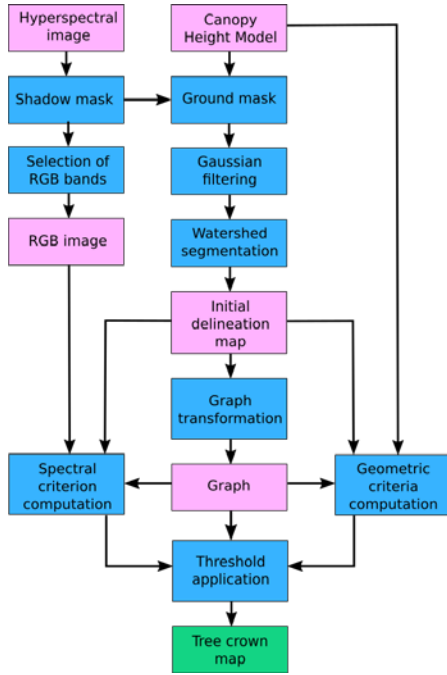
Hyperspectral image

Canopy Height Model

Shadow mask

Ground mask

Selection of RGB bands

Gaussian filtering

RGB image

Watershed segmentation

Initial delineation map

Graph transformation

Spectral criterion computation

Graph

Geometric criteria computation

Threshold application

Tree crown map